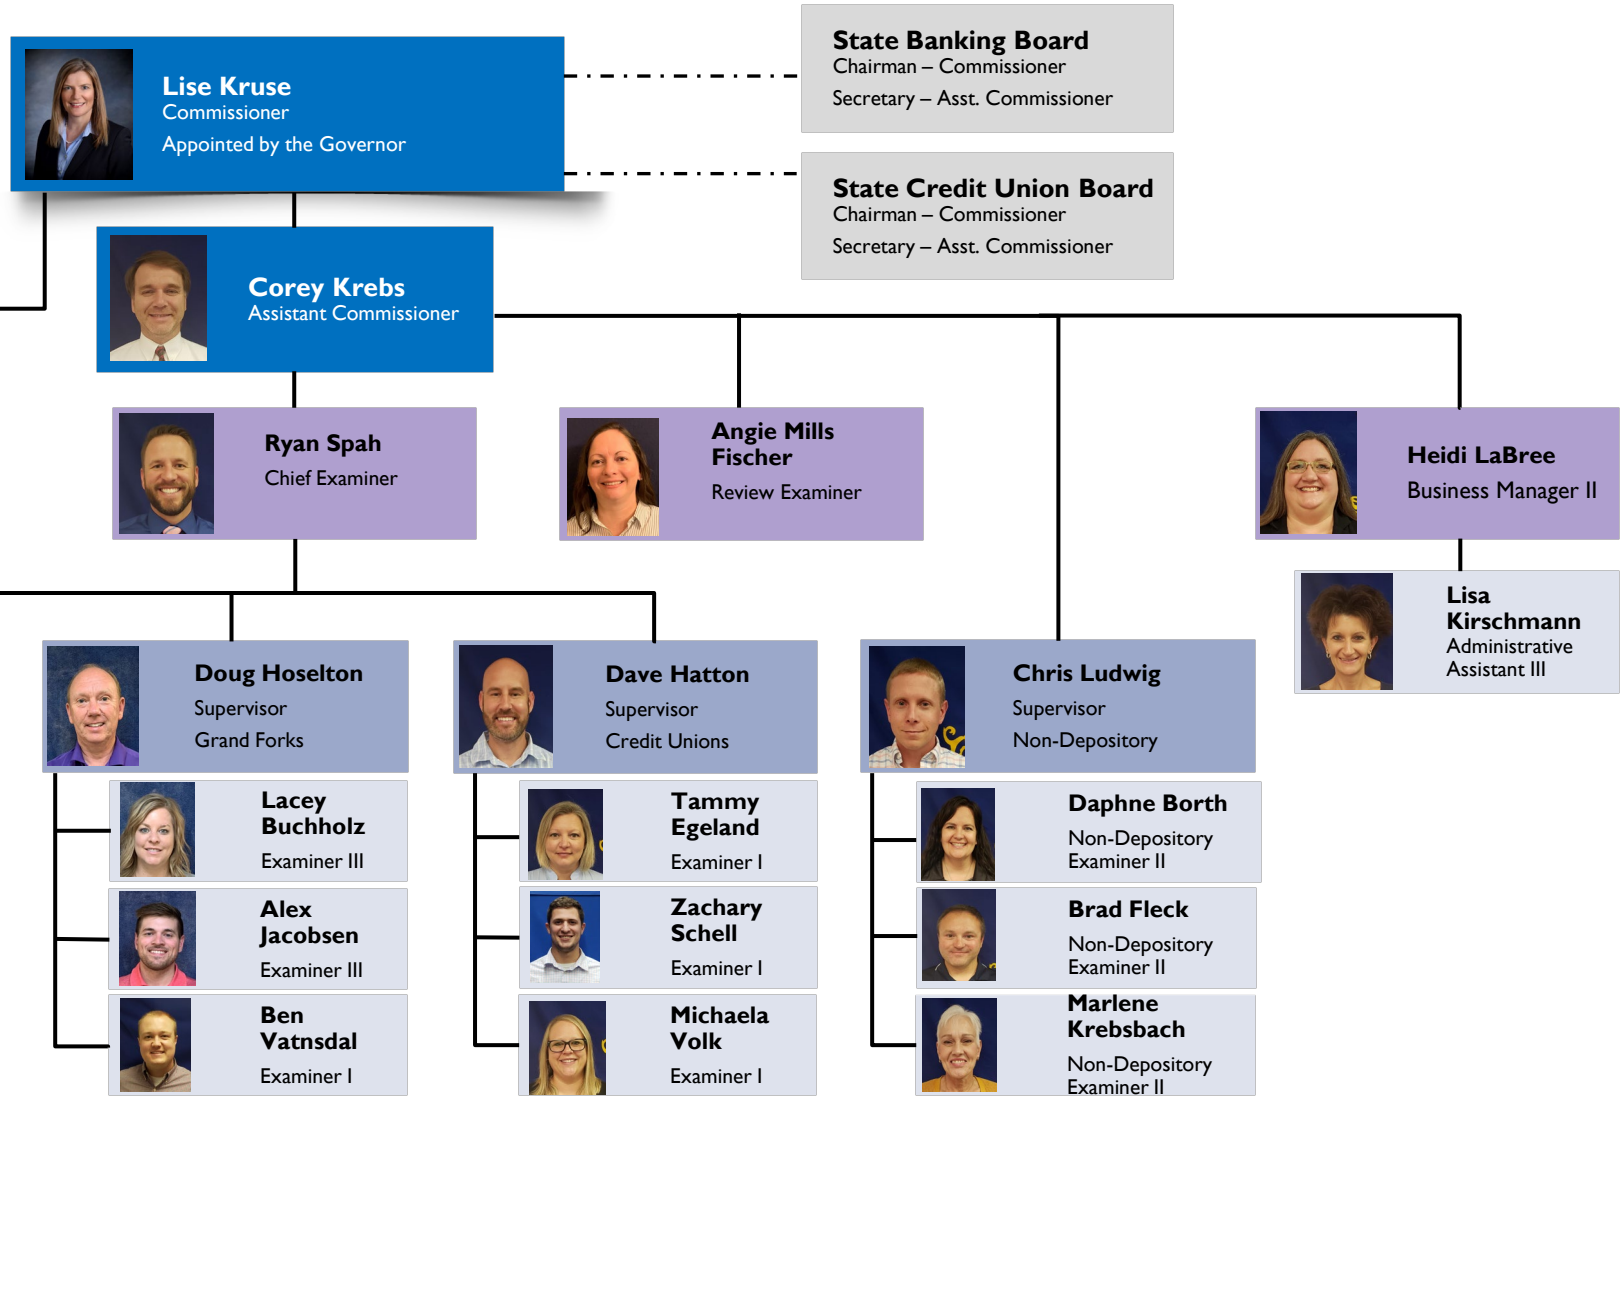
Lise Kruse
Commissioner
Appointed by the Governor

State Banking Board
Chairman – Commissioner
Secretary – Asst. Commissioner

State Credit Union Board
Chairman – Commissioner
Secretary – Asst. Commissioner

Corey Krebs
Assistant Commissioner

Ryan Spah
Chief Examiner

Angie Mills Fischer
Review Examiner

Heidi LaBree
Business Manager II

Lisa Kirschmann
Administrative Assistant III

Doug Hoselton
Supervisor
Grand Forks

Dave Hatton
Supervisor
Credit Unions

Chris Ludwig
Supervisor
Non-Depository

Lacey Buchholz
Examiner III

Alex Jacobsen
Examiner III

Ben Vatnsdal
Examiner I

Tammy Egeland
Examiner I

Zachary Schell
Examiner I

Michaela Volk
Examiner I

Daphne Borth
Non-Depository Examiner II

Brad Fleck
Non-Depository Examiner II

Marlene Krebsbach
Non-Depository Examiner II